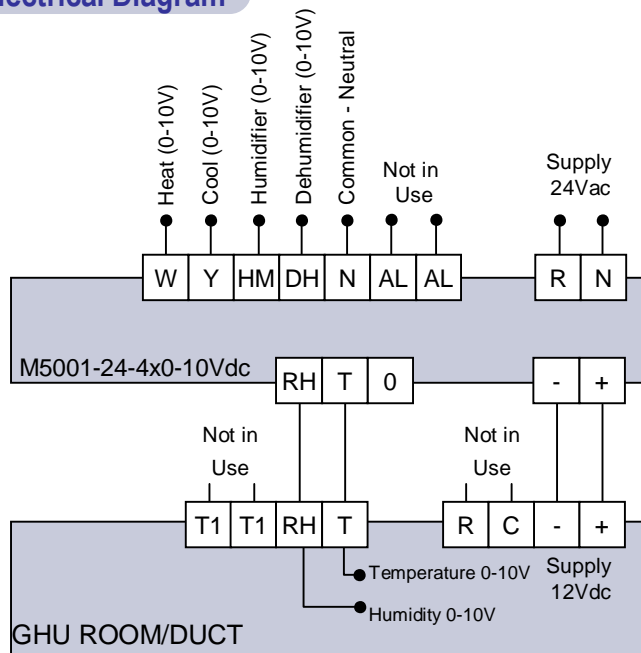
lectrical Diagram

Heat (0-10V)
Cool (0-10V)
Humidifier (0-10V)
Dehumidifier (0-10V)
Common - Neutral
Not in Use
Supply 24Vac

W Y HM DH N AL AL R N

M5001-24-4x0-10Vdc

RH T 0 - +

Not in Use
Not in Use

T1 T1 RH T R C - +

Temperature 0-10V
Humidity 0-10V
Supply 12Vdc

GHU ROOM/DUCT